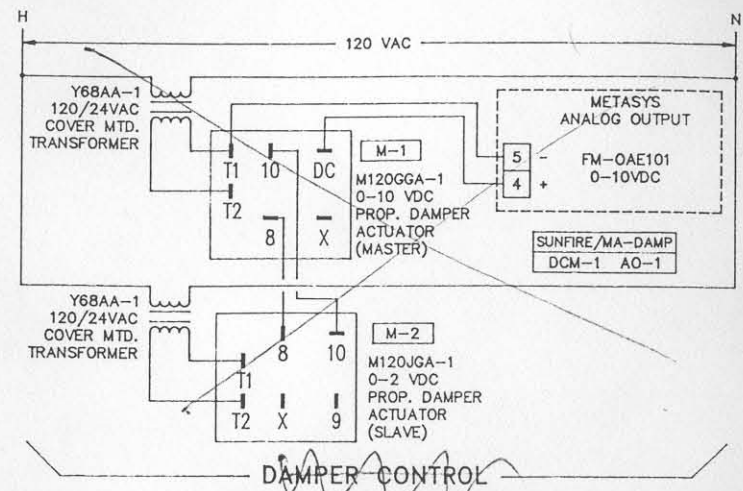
H

N

120 VAC

Y68AA-1
120/24VAC
COVER MTD.
TRANSFORMER

T1

T2

10

8

DC

X

M-1

M120GGA-1
0-10 VDC
PROP. DAMPER
ACTUATOR
(MASTER)

METASYS
ANALOG OUTPUT

5 -

4 +

FM-OAE101
0-10VDC

| SUNFIRE/MA-DAMP | |
|---|---|
| DCM-1 | AO-1 |

Y68AA-1
120/24VAC
COVER MTD.
TRANSFORMER

8

10

T1

T2

X

9

M-2

M120JGA-1
0-2 VDC
PROP. DAMPER
ACTUATOR
(SLAVE)

DAMPER CONTROL